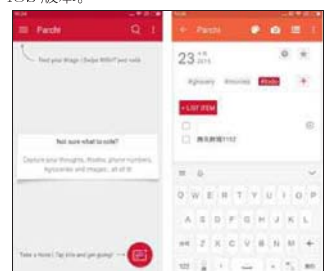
Parchi

Find your things | Swipe RIGHT and notes

Not sure what to note?

Capture your thoughts, #todos, phone numbers, #groceries and images... all of it!

Take a Note | Tap this and get going!

Parchi

23

#grocery #movies #todo

+ LIST ITEM

购买耳机7112

q w e r t y u i o p

a s d f g h j k l

z x c v b n m

123